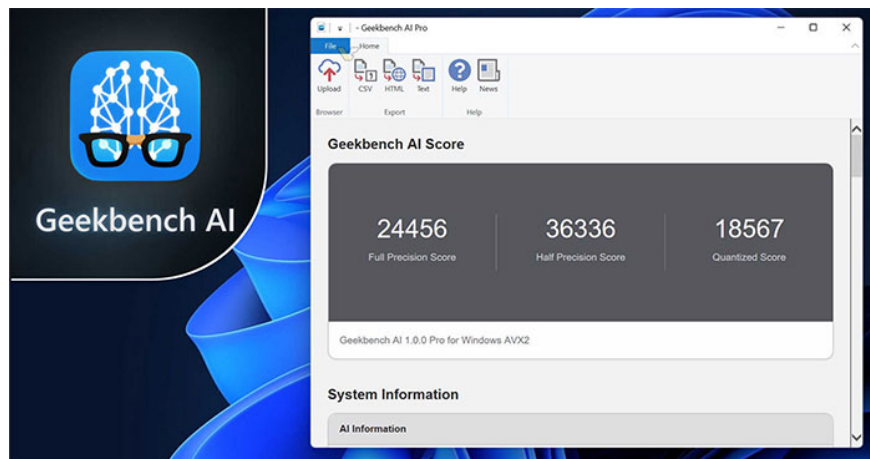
Geekbench AI

- Geekbench AI Pro

File Home

Upload CSV HTML Text Help News

Browser Export Help

Geekbench AI Score

| 24456 | 36336 | 18567 |
|---|---|---|
| Full Precision Score | Half Precision Score | Quantized Score |

Geekbench AI 1.0.0 Pro for Windows AVX2

System Information

AI Information